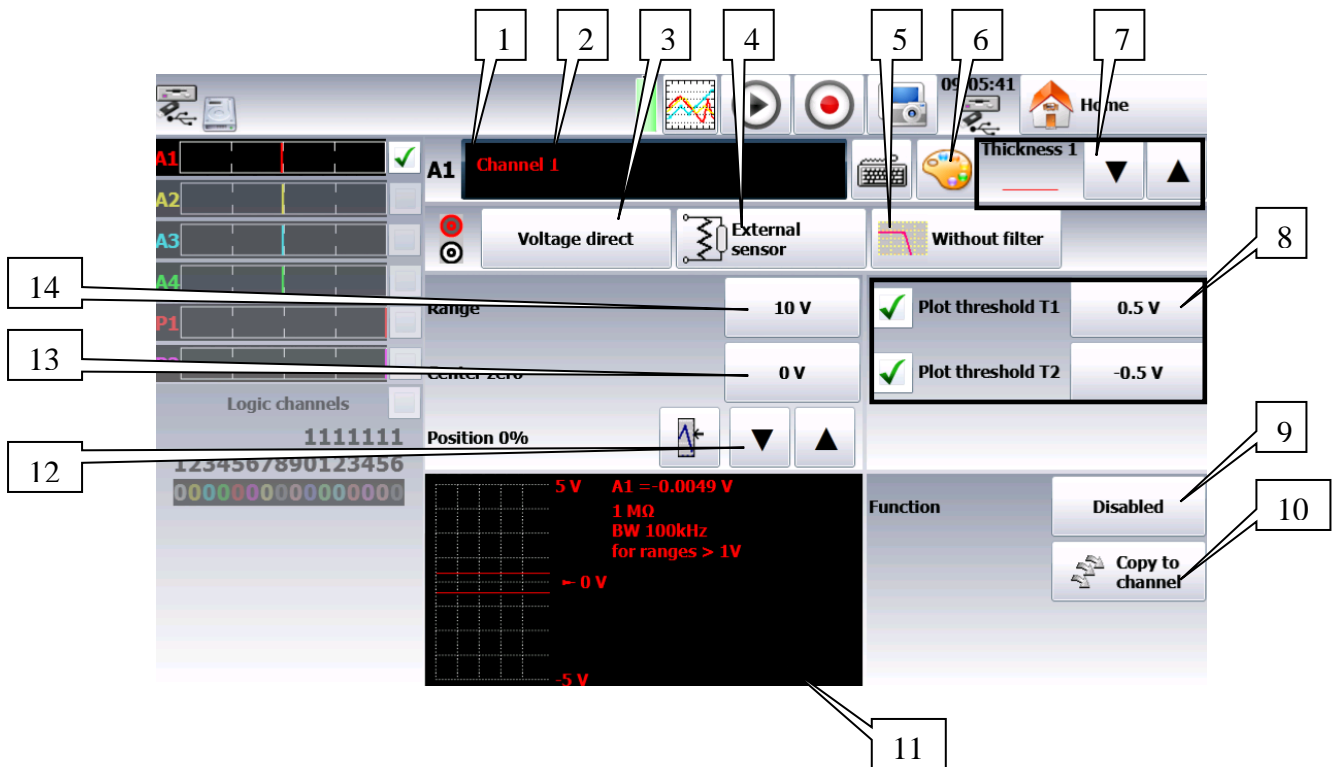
1
2
3
4
5
6
7

09:05:41
Home

A1
A2
A3
A4
P1

A1 Channel 1
Thickness 1

Voltage direct
External sensor
Without filter

8

14
Range
10 V
Plot threshold T1
0.5 V

13
Center zero
0 V
Plot threshold T2
-0.5 V

Logic channels
1111111
1234567890123456
0000000000000000

Position 0%

12

9

5 V
A1 =-0.0049 V
1 MΩ
BW 100kHz
for ranges > 1V
0 V
-5 V

Function
Disabled

10
Copy to channel

11